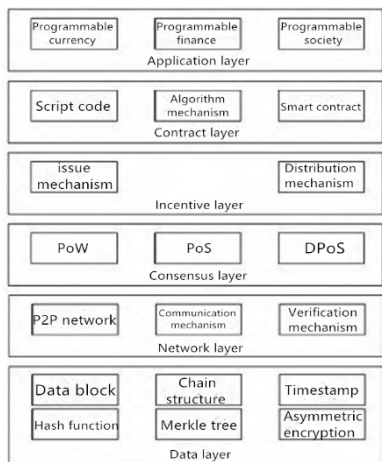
Programmable currency

Programmable finance

Programmable society

Application layer

Script code

Algorithm mechanism

Smart contract

Contract layer

issue mechanism

Distribution mechanism

Incentive layer

PoW

PoS

DPoS

Consensus layer

P2P network

Communication mechanism

Verification mechanism

Network layer

Data block

Chain structure

Timestamp

Hash function

Merkle tree

Asymmetric encryption

Data layer